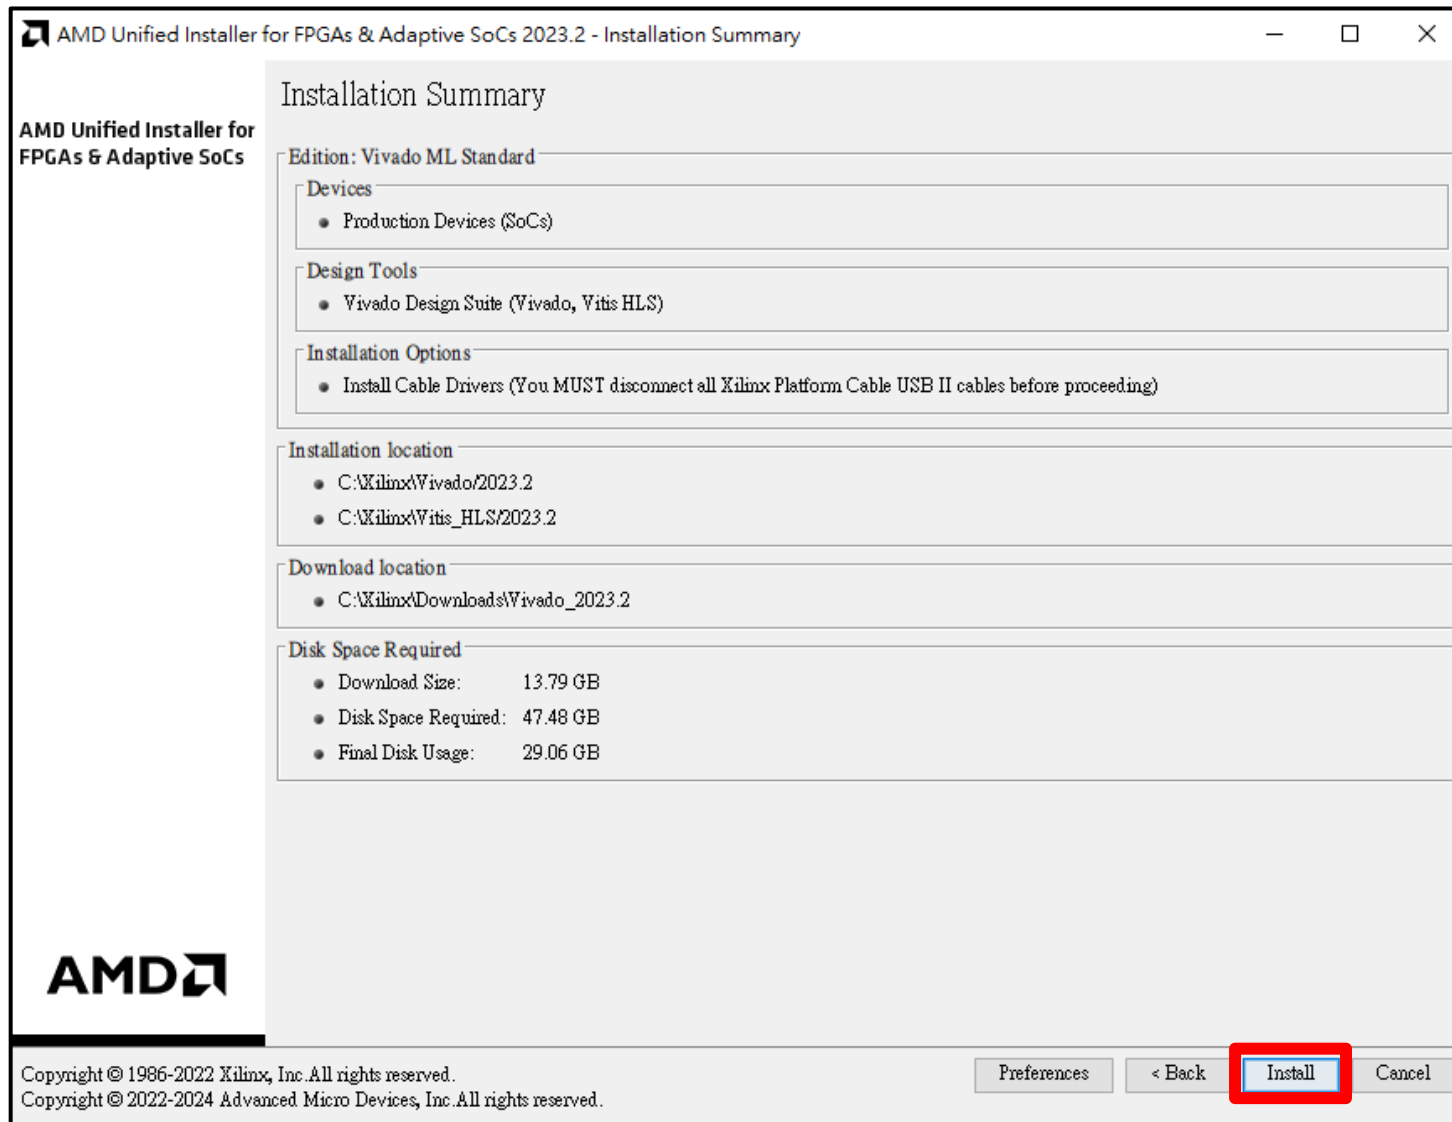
AMD Unified Installer for FPGAs & Adaptive SoCs 2023.2 - Installation Summary

AMD Unified Installer for FPGAs & Adaptive SoCs

Installation Summary

Edition: Vivado ML Standard

Devices

- Production Devices (SoCs)

Design Tools

- Vivado Design Suite (Vivado, Vitis HLS)

Installation Options

- Install Cable Drivers (You MUST disconnect all Xilinx Platform Cable USB II cables before proceeding)

Installation location

- C:\Xilinx\Vivado/2023.2
- C:\Xilinx\Vitis_HLS/2023.2

Download location

- C:\Xilinx\Downloads\Vivado_2023.2

Disk Space Required

- Download Size: 13.79 GB
- Disk Space Required: 47.48 GB
- Final Disk Usage: 29.06 GB

AMD

Copyright © 1986-2022 Xilinx, Inc.All rights reserved.
Copyright © 2022-2024 Advanced Micro Devices, Inc.All rights reserved.

Preferences < Back Install Cancel